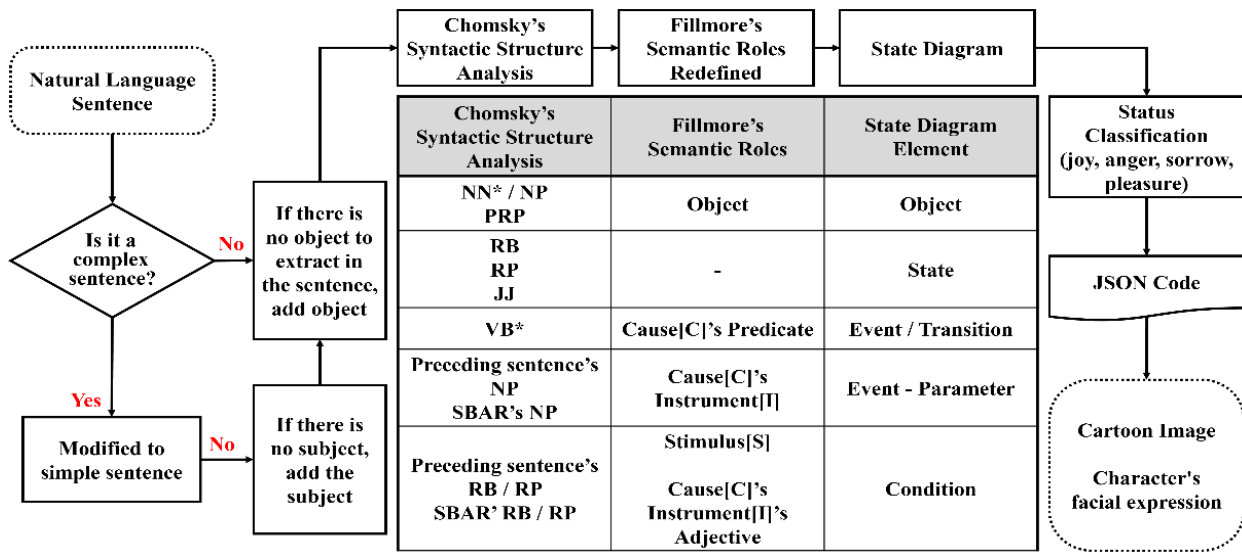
Natural Language Sentence

Is it a complex sentence?

No

Yes

Modified to simple sentence

No

If there is no subject, add the subject

If there is no object to extract in the sentence, add object

Chomsky's Syntactic Structure Analysis

Fillmore's Semantic Roles Redefined

State Diagram

| Chomsky's Syntactic Structure Analysis | Fillmore's Semantic Roles | State Diagram Element |
|---|---|---|
| NN* / NP PRP | Object | Object |
| RB RP JJ | - | State |
| VB* | Cause[C]'s Predicate | Event / Transition |
| Preceding sentence's NP SBAR's NP | Cause[C]'s Instrument[I] | Event - Parameter |
| Preceding sentence's RB / RP SBAR' RB / RP | Stimulus[S] Cause[C]'s Instrument[I]'s Adjective | Condition |

Status Classification (joy, anger, sorrow, pleasure)

JSON Code

Cartoon Image

Character's facial expression